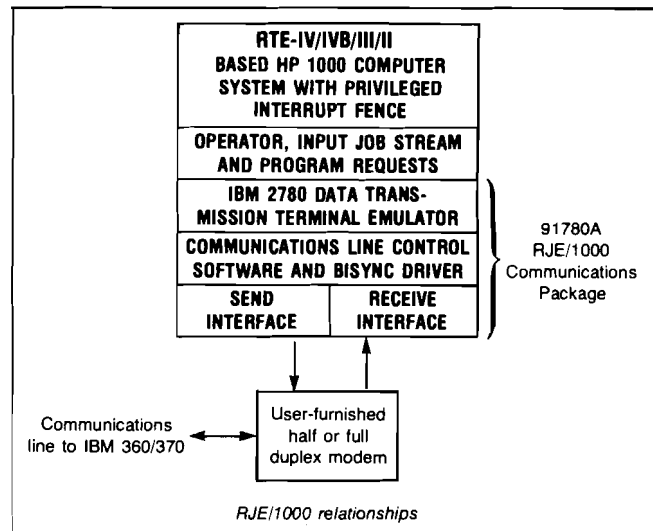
RTE-IV/IVB/III/II BASED HP 1000 COMPUTER SYSTEM WITH PRIVILEGED INTERRUPT FENCE

OPERATOR, INPUT JOB STREAM AND PROGRAM REQUESTS

IBM 2780 DATA TRANSMISSION TERMINAL EMULATOR

COMMUNICATIONS LINE CONTROL SOFTWARE AND BISYNC DRIVER

SEND INTERFACE

RECEIVE INTERFACE

91780A RJE/1000 Communications Package

Communications line to IBM 360/370

User-furnished half or full duplex modem

RJE/1000 relationships